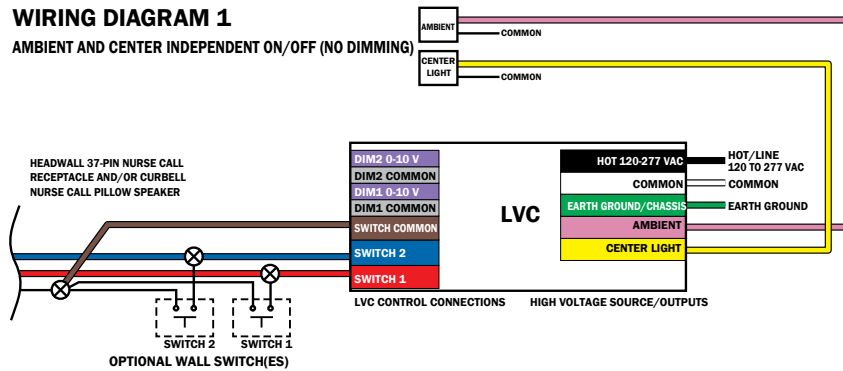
WIRING DIAGRAM 1

AMBIENT AND CENTER INDEPENDENT ON/OFF (NO DIMMING)

AMBIENT
COMMON

CENTER LIGHT
COMMON

HEADWALL 37-PIN NURSE CALL RECEPTACLE AND/OR CURBELL NURSE CALL PILLOW SPEAKER

DIM2 0-10 V
DIM2 COMMON
DIM1 0-10 V
DIM1 COMMON
SWITCH COMMON
SWITCH 2
SWITCH 1

LVC

HOT 120-277 VAC
COMMON
EARTH GROUND/CHASSIS
AMBIENT
CENTER LIGHT

HOT/LINE
120 TO 277 VAC
COMMON
EARTH GROUND

SWITCH 2
SWITCH 1
OPTIONAL WALL SWITCH(ES)

LVC CONTROL CONNECTIONS
HIGH VOLTAGE SOURCE/OUTPUTS